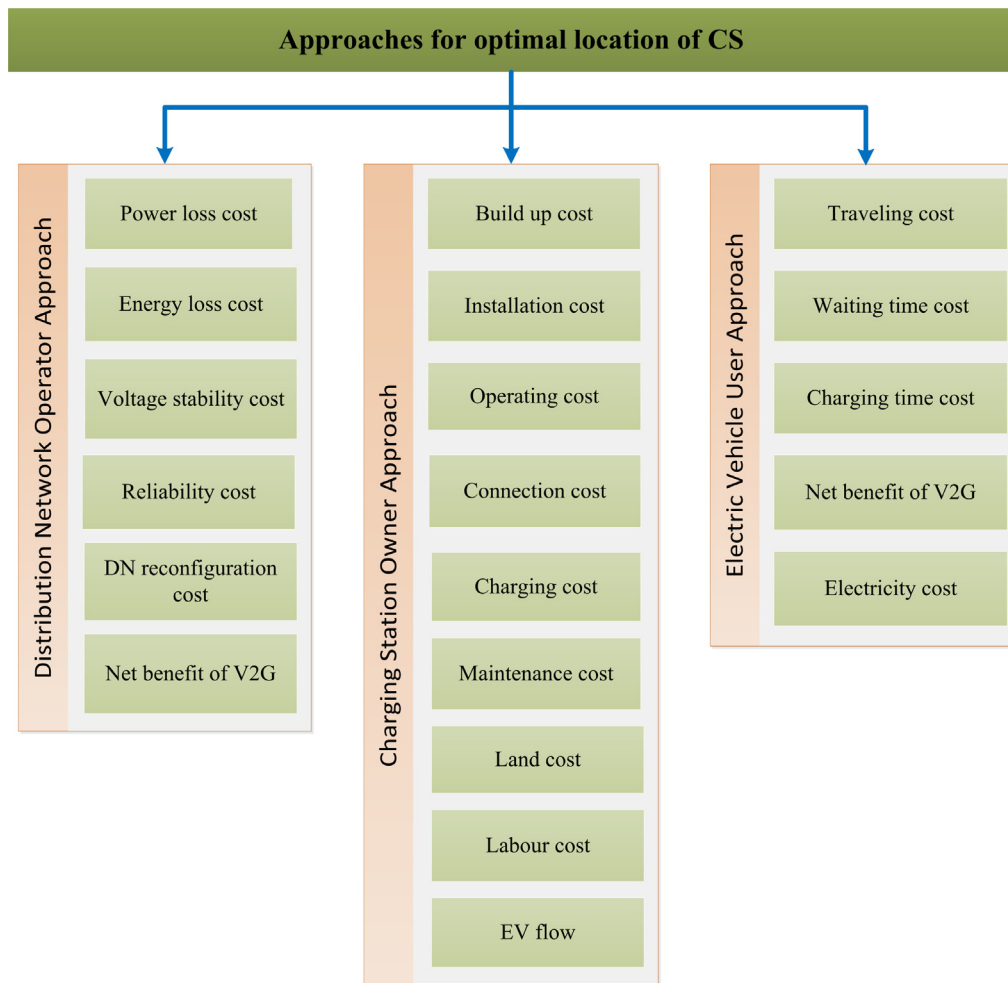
Approaches for optimal location of CS

Distribution Network Operator Approach

Power loss cost

Energy loss cost

Voltage stability cost

Reliability cost

DN reconfiguration cost

Net benefit of V2G

Charging Station Owner Approach

Build up cost

Installation cost

Operating cost

Connection cost

Charging cost

Maintenance cost

Land cost

Labour cost

EV flow

Electric Vehicle User Approach

Traveling cost

Waiting time cost

Charging time cost

Net benefit of V2G

Electricity cost